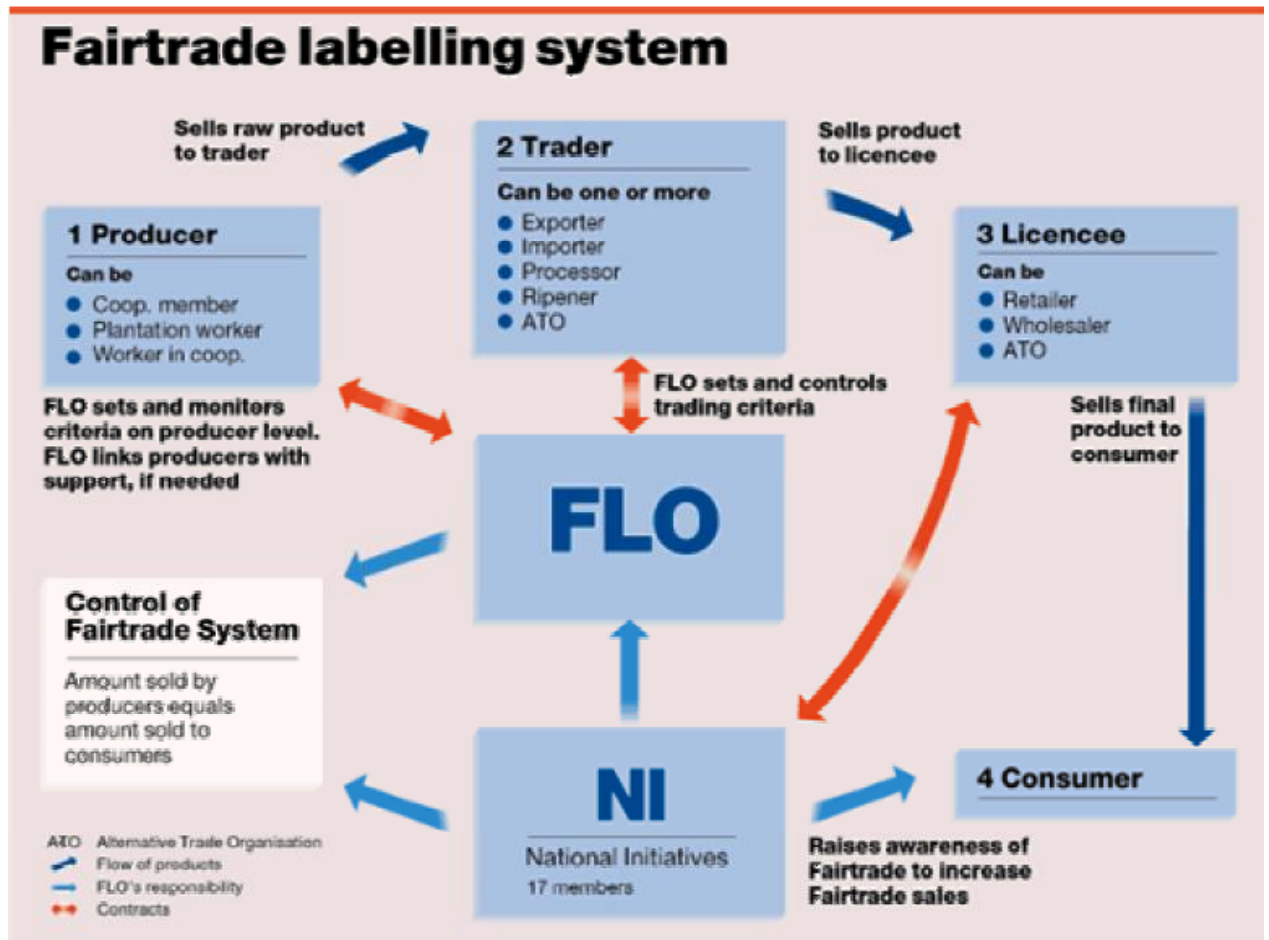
Fairtrade labelling system

Sells raw product to trader

2 Trader
Can be one or more
Exporter
Importer
Processor
Ripener
ATO

Sells product to licencee

1 Producer
Can be
Coop. member
Plantation worker
Worker in coop.

3 Licencee
Can be
Retailer
Wholesaler
ATO

FLO sets and controls trading criteria

FLO sets and monitors criteria on producer level. FLO links producers with support, if needed

Sells final product to consumer

FLO

Control of Fairtrade System
Amount sold by producers equals amount sold to consumers

NI
National Initiatives
17 members

4 Consumer

Raises awareness of Fairtrade to increase Fairtrade sales

ATO Alternative Trade Organisation
Flow of products
FLO's responsibility
Contracts